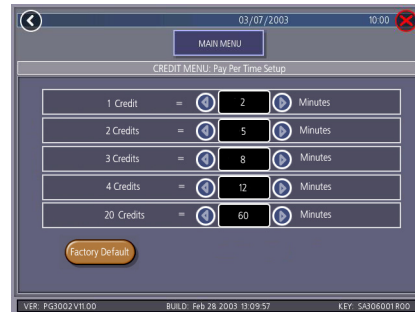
03/07/2003 10:00

MAIN MENU

CREDIT MENU: Pay Per Time Setup

| | | | |
|---|---|---|---|
| 1 Credit | = | 2 | Minutes |
| 2 Credits | = | 5 | Minutes |
| 3 Credits | = | 8 | Minutes |
| 4 Credits | = | 12 | Minutes |
| 20 Credits | = | 60 | Minutes |

Factory Default

VER: PG3002 V11.00 BUILD: Feb 28 2003 13:09:57 KEY: SA306001R00